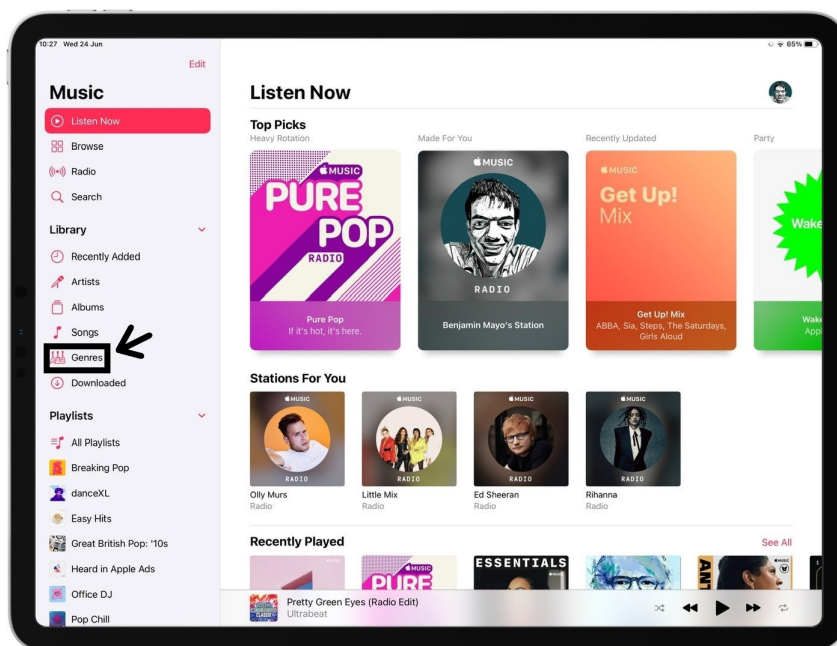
10:27 Wed 24 Jun

65%

Edit

Music

Listen Now

Browse

Radio

Search

Library

Recently Added

Artists

Albums

Songs

Genres

Downloaded

Playlists

All Playlists

Breaking Pop

danceXL

Easy Hits

Great British Pop: '10s

Heard in Apple Ads

Office DJ

Pop Chill

Listen Now

Top Picks

Heavy Rotation

MUSIC

PURE POP

RADIO

Pure Pop

If it's hot, it's here.

Made For You

MUSIC

RADIO

Benjamin Mayo's Station

Recently Updated

MUSIC

Get Up! Mix

Get Up! Mix

ABBA, Sia, Steps, The Saturdays, Girls Aloud

Party

Wake

Wak

App

Stations For You

MUSIC

RADIO

Olly Murs

Radio

MUSIC

RADIO

Little Mix

Radio

MUSIC

RADIO

Ed Sheeran

Radio

MUSIC

RADIO

Rihanna

Radio

Recently Played

See All

MUSIC

PURE

ESSENTIALS

Pretty Green Eyes (Radio Edit)

Ultrabeat